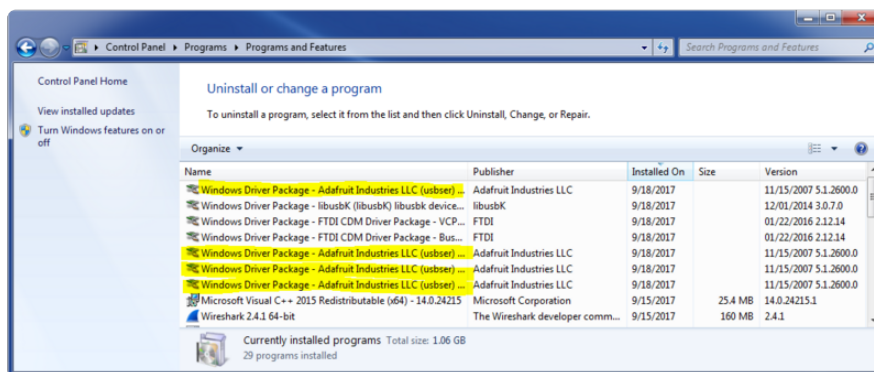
Control Panel ▸ Programs ▸ Programs and Features

Search Programs and Features

Control Panel Home

View installed updates

Turn Windows features on or off

Uninstall or change a program

To uninstall a program, select it from the list and then click Uninstall, Change, or Repair.

Organize ▾

| Name | Publisher | Installed On | Size | Version |
|---|---|---|---|---|
| Windows Driver Package - Adafruit Industries LLC (usbser) ... | Adafruit Industries LLC | 9/18/2017 | | 11/15/2007 5.1.2600.0 |
| Windows Driver Package - libusbK (libusbK) libusbK device... | libusbK | 9/18/2017 | | 12/01/2014 3.0.7.0 |
| Windows Driver Package - FTDI CDM Driver Package - VCP... | FTDI | 9/18/2017 | | 01/22/2016 2.12.14 |
| Windows Driver Package - FTDI CDM Driver Package - Bus... | FTDI | 9/18/2017 | | 01/22/2016 2.12.14 |
| Windows Driver Package - Adafruit Industries LLC (usbser) ... | Adafruit Industries LLC | 9/18/2017 | | 11/15/2007 5.1.2600.0 |
| Windows Driver Package - Adafruit Industries LLC (usbser) ... | Adafruit Industries LLC | 9/18/2017 | | 11/15/2007 5.1.2600.0 |
| Windows Driver Package - Adafruit Industries LLC (usbser) ... | Adafruit Industries LLC | 9/18/2017 | | 11/15/2007 5.1.2600.0 |
| Microsoft Visual C++ 2015 Redistributable (x64) - 14.0.24215 | Microsoft Corporation | 9/15/2017 | 25.4 MB | 14.0.24215.1 |
| Wireshark 2.4.1 64-bit | The Wireshark developer comm... | 9/15/2017 | 160 MB | 2.4.1 |

Currently installed programs Total size: 1.06 GB
29 programs installed